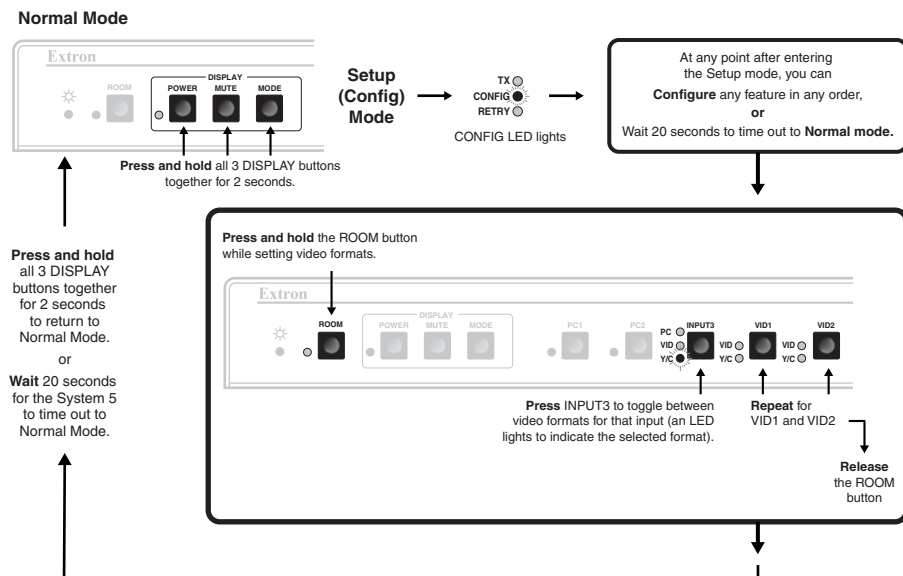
Normal Mode

Extron

ROOM

DISPLAY

POWER MUTE MODE

Press and hold all 3 DISPLAY buttons together for 2 seconds.

Setup (Config) Mode

TX
CONFIG
RETRY

CONFIG LED lights

At any point after entering the Setup mode, you can **Configure** any feature in any order, **or** Wait 20 seconds to time out to **Normal mode.**

**Press and hold** all 3 DISPLAY buttons together for 2 seconds to return to Normal Mode.

or

**Wait** 20 seconds for the System 5 to time out to Normal Mode.

**Press and hold** the ROOM button while setting video formats.

Extron

ROOM

DISPLAY

POWER MUTE MODE

PC1 PC2

PC
VID
Y/C
INPUT3

VID1
VID
Y/C

VID2
VID
Y/C

**Press** INPUT3 to toggle between video formats for that input (an LED lights to indicate the selected format).

**Repeat** for VID1 and VID2

**Release** the ROOM button